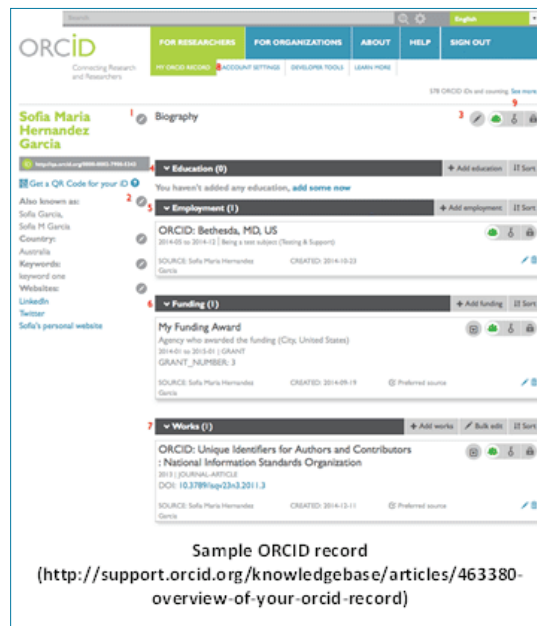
Search

English

ORCID
Connecting Research and Researchers

FOR RESEARCHERS | FOR ORGANIZATIONS | ABOUT | HELP | SIGN OUT

MY ORCID RECORD | 8 ACCOUNT SETTINGS | DEVELOPER TOOLS | LEARN MORE

578 ORCID iDs and counting. See more...

Sofia Maria Hernandez Garcia

1 Biography

3

9

http://qa.orcid.org/0000-0002-7900-5343

4 Education (0)

+ Add education | Sort

You haven't added any education, add some now

Get a QR Code for your iD

2 Also known as:
Sofia Garcia,
Sofia M Garcia

Country:
Australia

Keywords:
keyword one

Websites:
LinkedIn
Twitter
Sofia's personal website

5 Employment (1)

+ Add employment | Sort

ORCID: Bethesda, MD, US
2014-05 to 2014-12 | Being a test subject (Testing & Support)
SOURCE: Sofia Maria Hernandez Garcia CREATED: 2014-10-23

6 Funding (1)

+ Add funding | Sort

My Funding Award
Agency who awarded the funding (City, United States)
2014-01 to 2015-01 | GRANT
GRANT_NUMBER: 3
SOURCE: Sofia Maria Hernandez Garcia CREATED: 2014-09-19 Preferred source

7 Works (1)

+ Add works | Bulk edit | Sort

ORCID: Unique Identifiers for Authors and Contributors : National Information Standards Organization
2013 | JOURNAL-ARTICLE
DOI: 10.3789/isqv23n3.2011.3
SOURCE: Sofia Maria Hernandez Garcia CREATED: 2014-12-11 Preferred source

Sample ORCID record
(http://support.orcid.org/knowledgebase/articles/463380-overview-of-your-orcid-record)